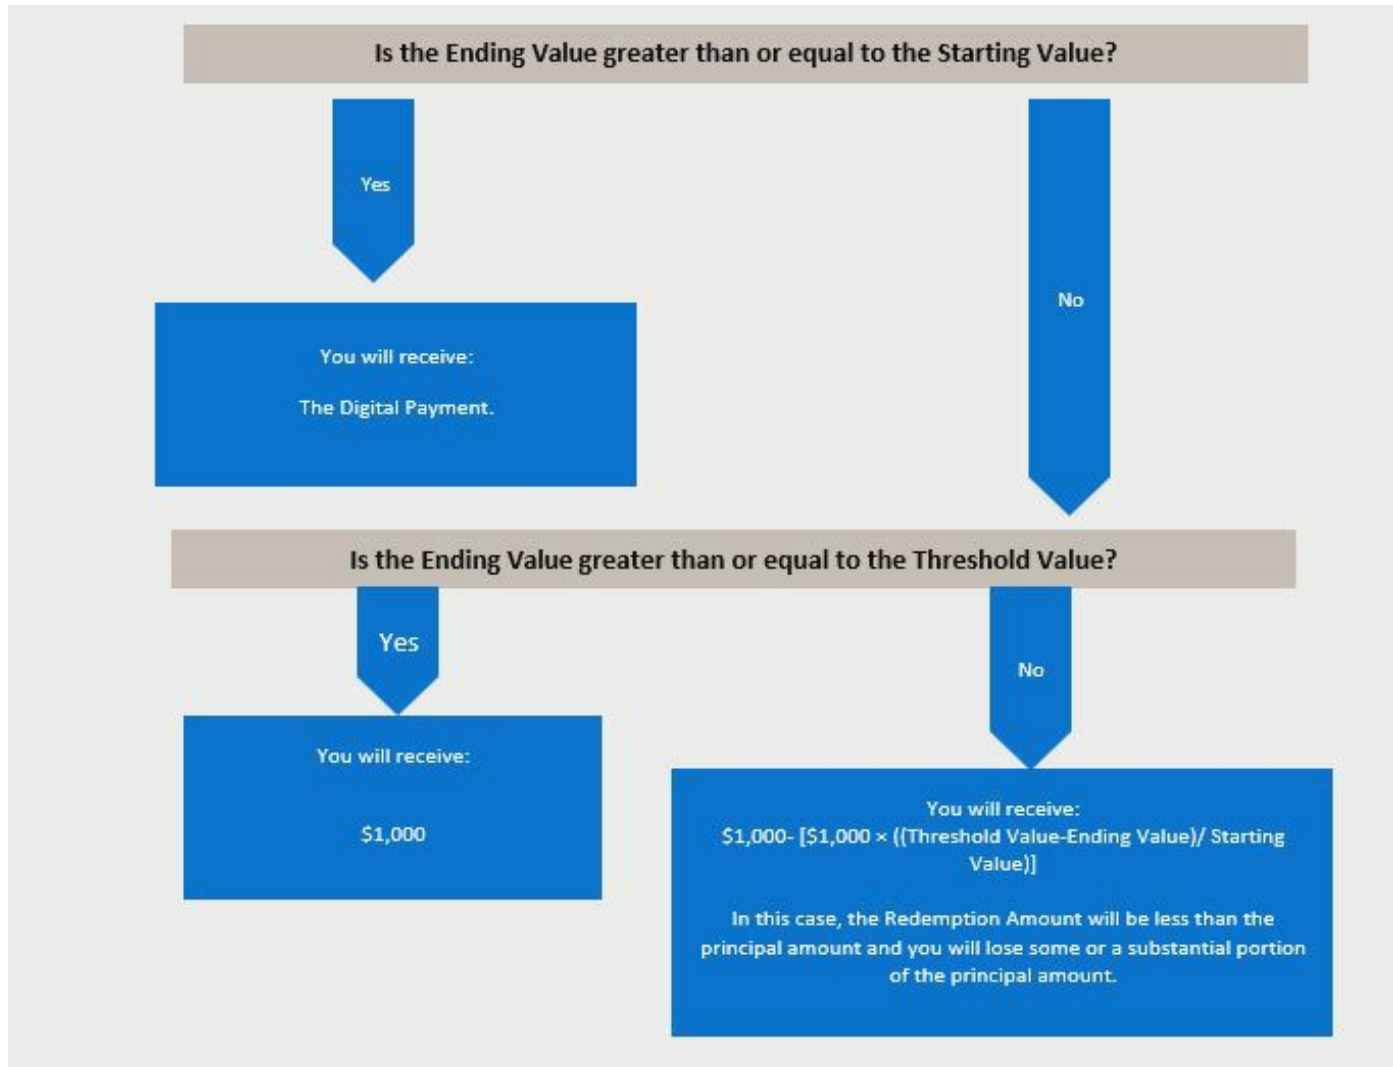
Is the Ending Value greater than or equal to the Starting Value?

Yes

No

You will receive:

The Digital Payment.

Is the Ending Value greater than or equal to the Threshold Value?

Yes

No

You will receive:

$1,000

You will receive:
$1,000- [$1,000 × ((Threshold Value-Ending Value)/ Starting Value)]

In this case, the Redemption Amount will be less than the principal amount and you will lose some or a substantial portion of the principal amount.